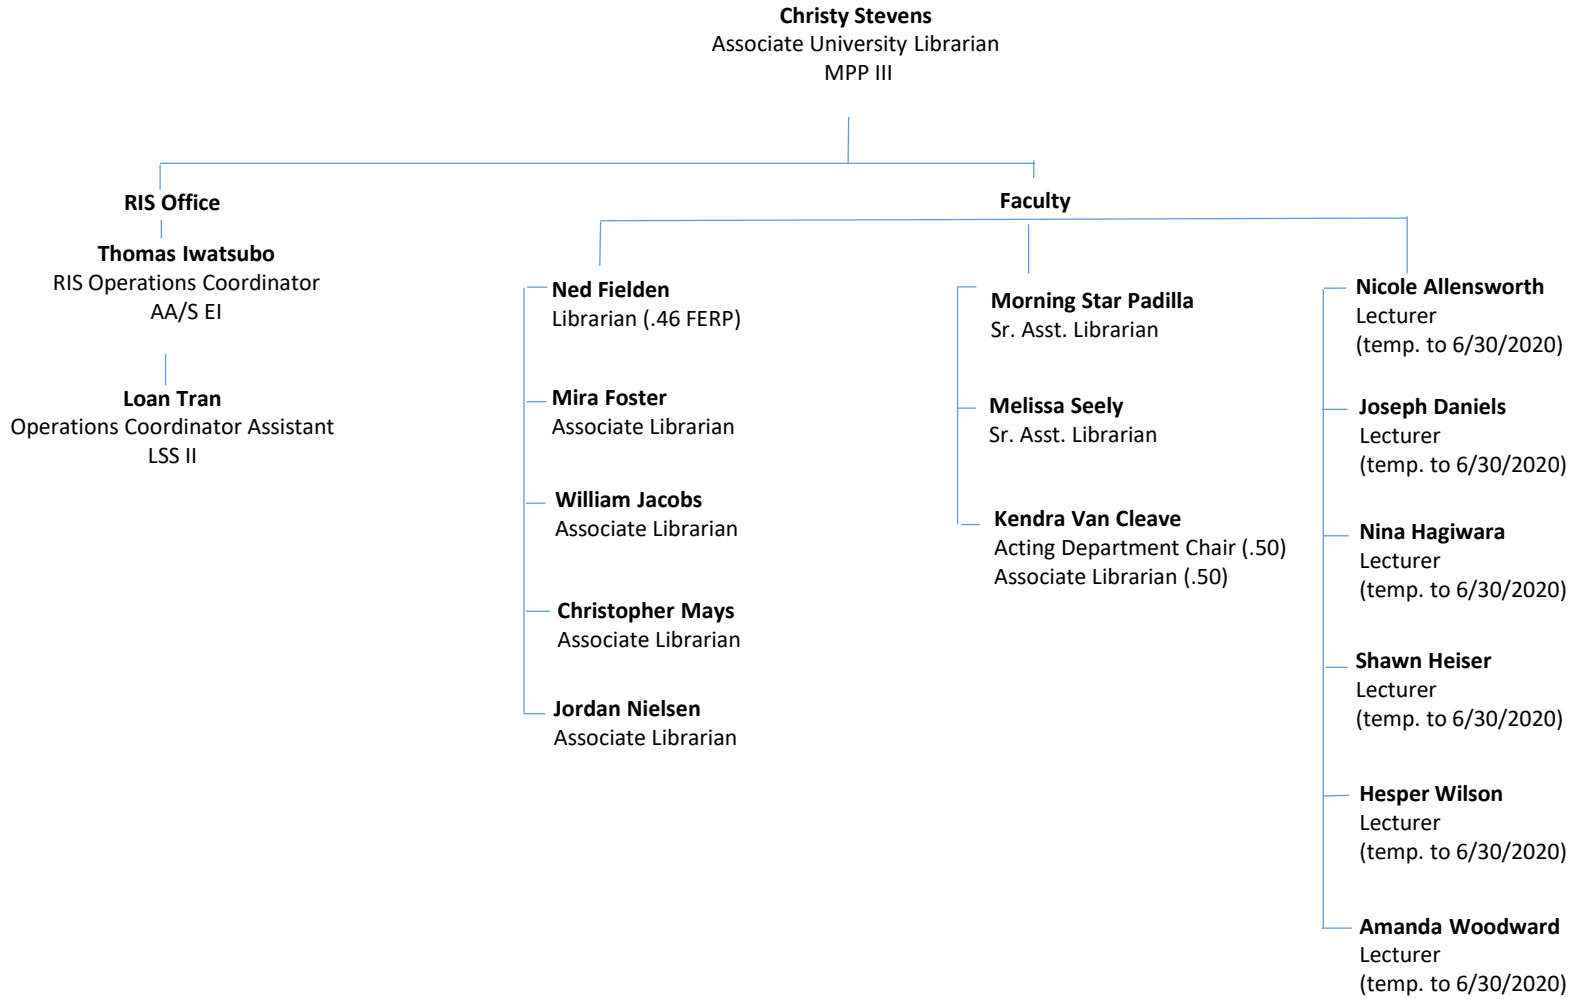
**Christy Stevens**
Associate University Librarian
MPP III

**RIS Office**

**Thomas Iwatsubo**
RIS Operations Coordinator
AA/S EI

**Loan Tran**
Operations Coordinator Assistant
LSS II

**Faculty**

**Ned Fielden**
Librarian (.46 FERP)

**Mira Foster**
Associate Librarian

**William Jacobs**
Associate Librarian

**Christopher Mays**
Associate Librarian

**Jordan Nielsen**
Associate Librarian

**Morning Star Padilla**
Sr. Asst. Librarian

**Melissa Seely**
Sr. Asst. Librarian

**Kendra Van Cleave**
Acting Department Chair (.50)
Associate Librarian (.50)

**Nicole Allensworth**
Lecturer
(temp. to 6/30/2020)

**Joseph Daniels**
Lecturer
(temp. to 6/30/2020)

**Nina Hagiwara**
Lecturer
(temp. to 6/30/2020)

**Shawn Heiser**
Lecturer
(temp. to 6/30/2020)

**Hesper Wilson**
Lecturer
(temp. to 6/30/2020)

**Amanda Woodward**
Lecturer
(temp. to 6/30/2020)